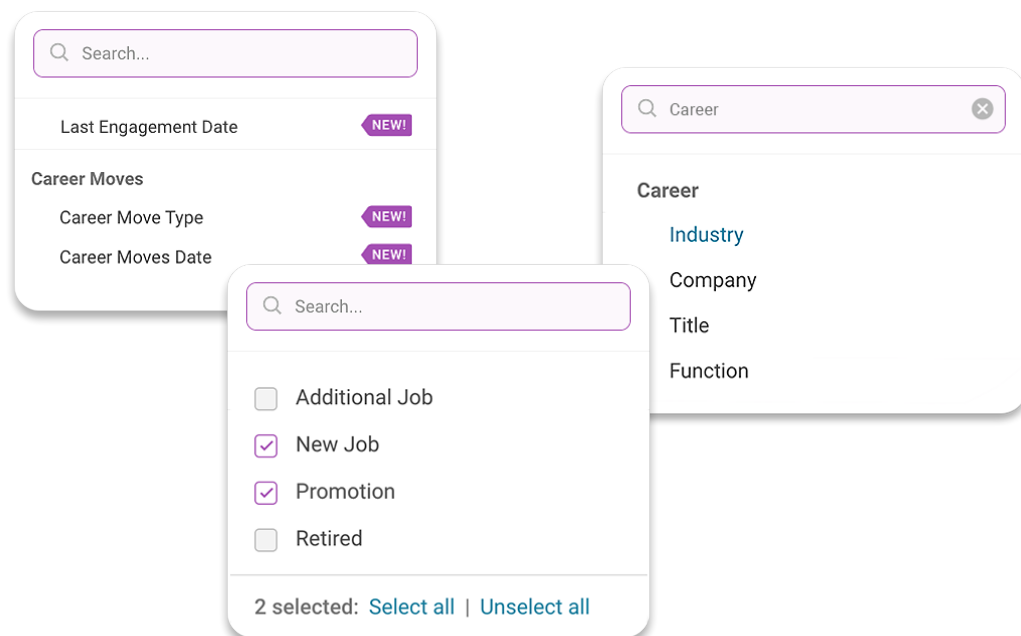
Search...

Last Engagement Date NEW!

Career Moves

Career Move Type NEW!

Career Moves Date NEW!

Career

Career

Industry

Company

Title

Function

Search...

Additional Job

New Job

Promotion

Retired

2 selected: Select all | Unselect all